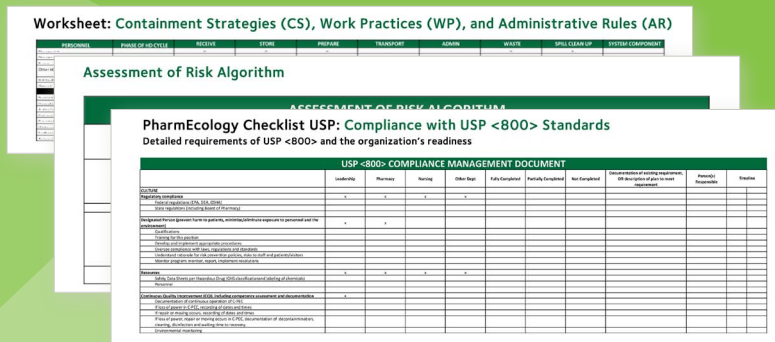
Worksheet: Containment Strategies (CS), Work Practices (WP), and Administrative Rules (AR)

| PERSONNEL | PHASE OF HD CYCLE | RECEIVE | STORE | PREPARE | TRANSPORT | ADMIN | WASTE | SPILL CLEAN UP | SYSTEM COMPONENT |
|---|---|---|---|---|---|---|---|---|---|

Assessment of Risk Algorithm

ASSESSMENT OF RISK ALGORITHM

PharmEcology Checklist USP: Compliance with USP <800> Standards

Detailed requirements of USP <800> and the organization's readiness

USP <800> COMPLIANCE MANAGEMENT DOCUMENT

| | Leadership | Pharmacy | Nursing | Other Dept | Fully Completed | Partially Completed | Not Completed | Documentation of existing requirement, OR description of plan to meet requirement | Person(s) Responsible | Timeline |
|---|---|---|---|---|---|---|---|---|---|---|
| CULTURE | | | | | | | | | | |
| Regulatory compliance | x | x | x | x | | | | | | |
| Federal regulations (EPA, DEA, OSHA) | | | | | | | | | | |
| State regulations (including Board of Pharmacy) | | | | | | | | | | |
| Designated Person (person/team to perform, minimize/eliminate exposure to personnel and the environment) | x | x | | | | | | | | |
| Qualifications | | | | | | | | | | |
| Training for this position | | | | | | | | | | |
| Develop and implement appropriate procedures | | | | | | | | | | |
| Oversee compliance with laws, regulations and standards | | | | | | | | | | |
| Understand rationale for risk prevention policies, risks to staff and patients/visitors | | | | | | | | | | |
| Monitor programs: maintain, report, implement resolutions | | | | | | | | | | |
| Resources | x | x | x | x | | | | | | |
| Safety Data Sheets per Hazardous Drug (OHS/classification and labeling of chemicals) | | | | | | | | | | |
| Personnel | | | | | | | | | | |
| Continuous Quality Improvement (CQI), including competency assessment and documentation | x | | | | | | | | | |
| Documentation of continuous operation of C-PEC | | | | | | | | | | |
| If loss of power in C-PEC, recording of times and events | | | | | | | | | | |
| If repair or moving occurs, recording of dates and times | | | | | | | | | | |
| If loss of power, repair or moving occurs in C-PEC, documentation of decontamination, cleaning, disinfection and waiting time to recovery | | | | | | | | | | |
| Environmental monitoring | | | | | | | | | | |